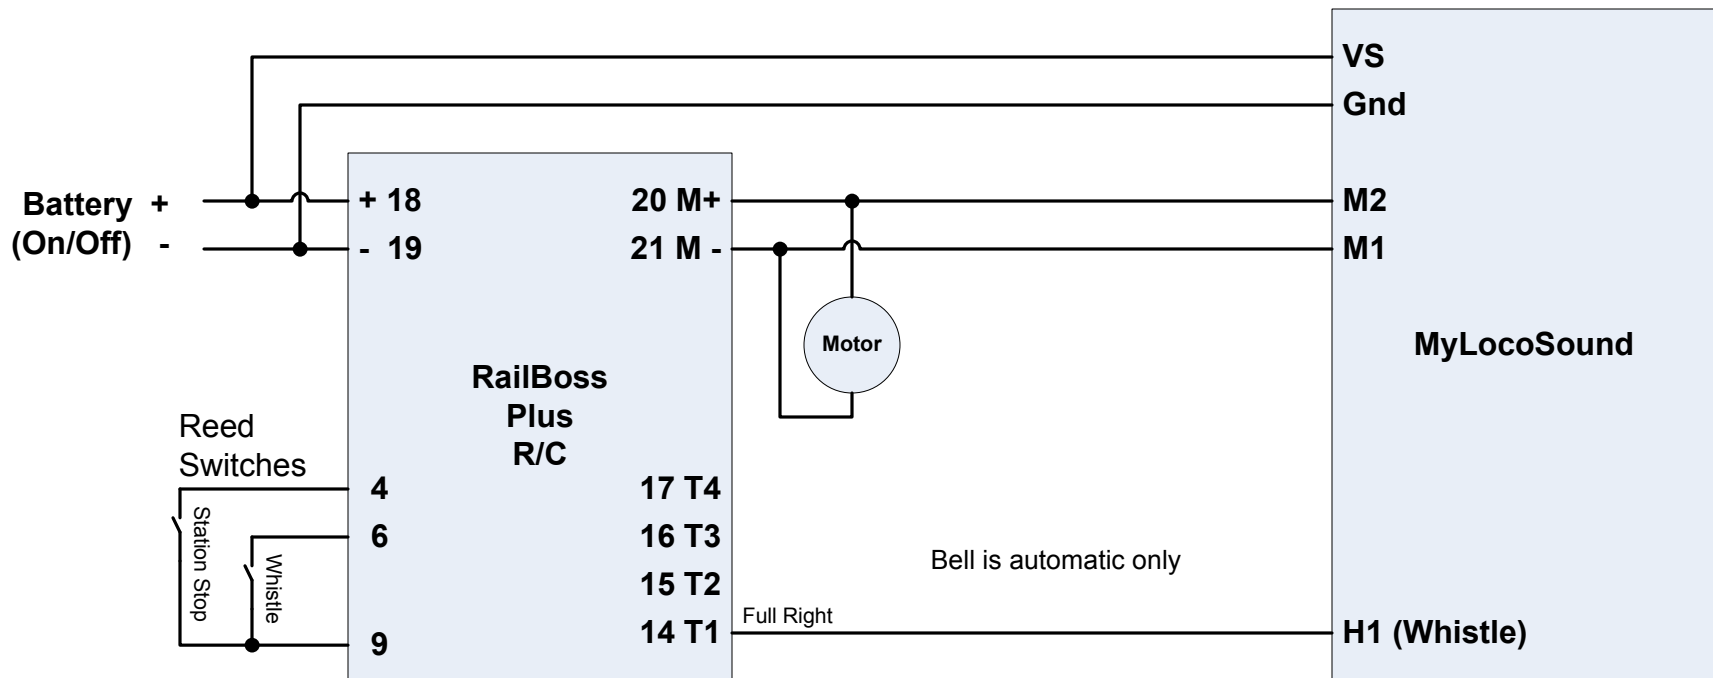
VS
Gnd

Battery +
(On/Off) -

+ 18
- 19

20 M+
21 M -

M2
M1

Motor

MyLocoSound

RailBoss
Plus
R/C

Reed
Switches

4
6
9

Station Stop
Whistle

17 T4
16 T3
15 T2
14 T1

Bell is automatic only

Full Right

H1 (Whistle)